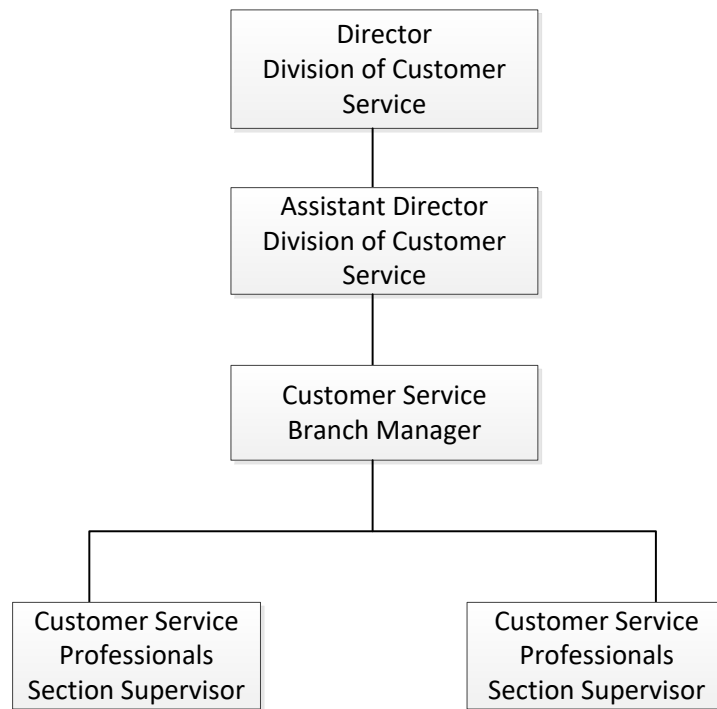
Director
Division of Customer Service

Assistant Director
Division of Customer Service

Customer Service
Branch Manager

Customer Service
Professionals
Section Supervisor

Customer Service
Professionals
Section Supervisor